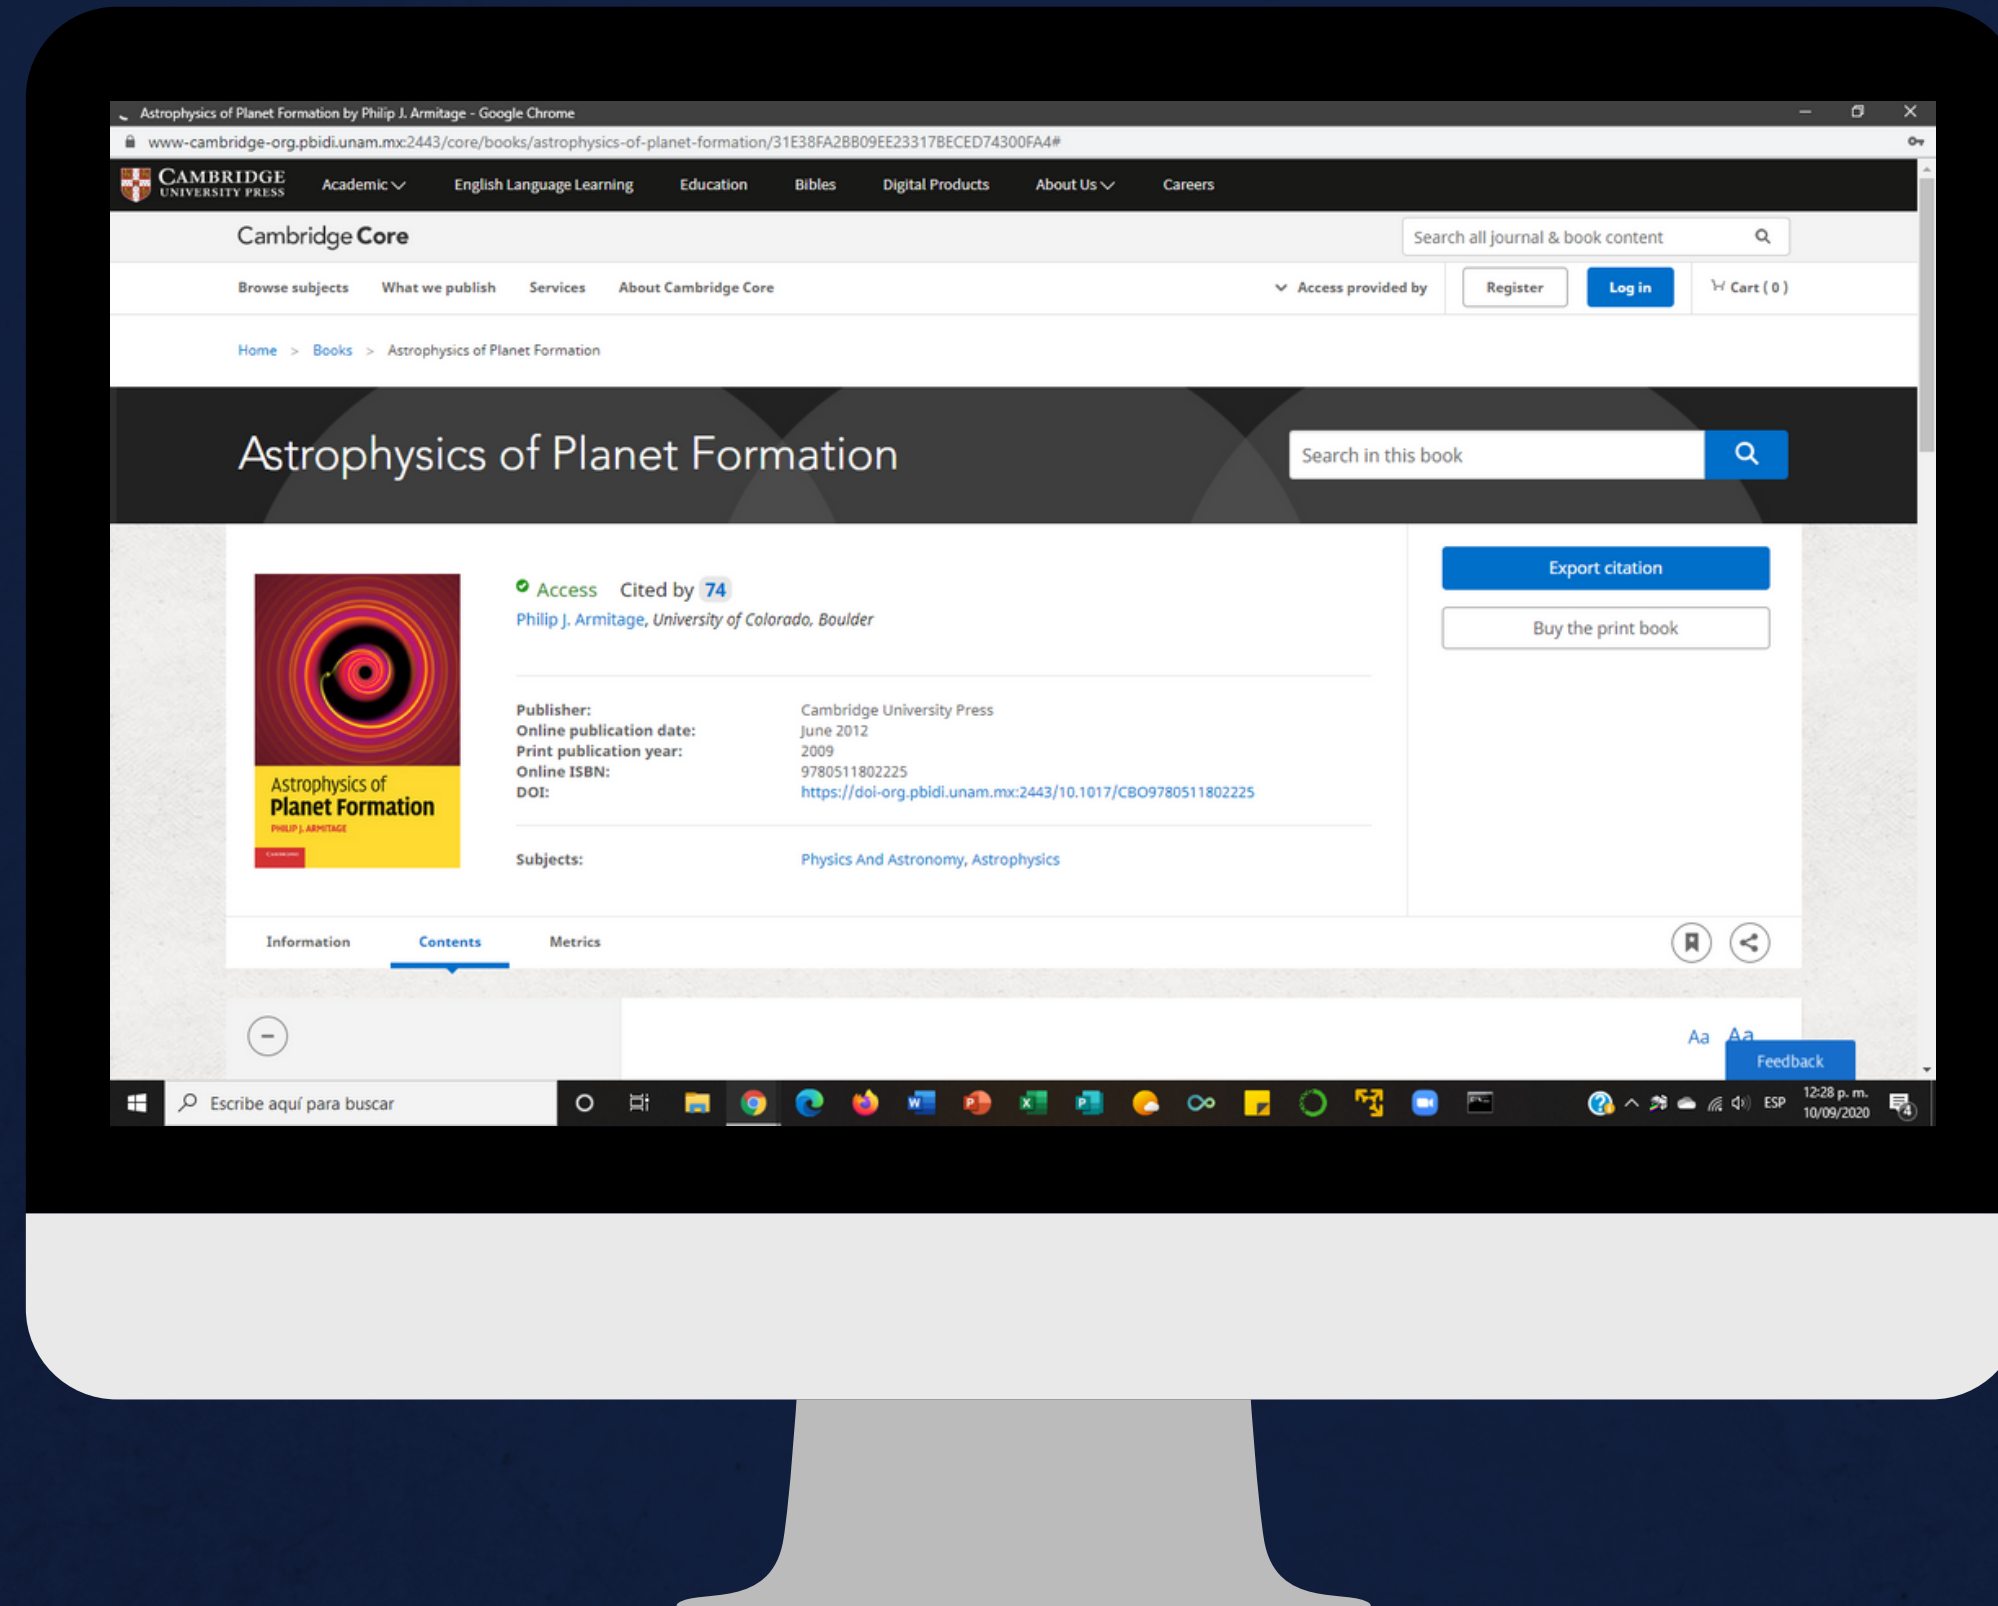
Astrophysics of Planet Formation by Philip J. Armitage - Google Chrome

www-cambridge-org.pbidi.unam.mx:2443/core/books/astrophysics-of-planet-formation/31E38FA2BB09EE23317BECED74300FA4#

CAMBRIDGE UNIVERSITY PRESS

Academic English Language Learning Education Bibles Digital Products About Us Careers

Cambridge Core

Search all journal & book content

Browse subjects What we publish Services About Cambridge Core

Access provided by Register Log in Cart ( 0 )

Home > Books > Astrophysics of Planet Formation

Astrophysics of Planet Formation

Search in this book

Access Cited by 74

Philip J. Armitage, University of Colorado, Boulder

Astrophysics of Planet Formation
PHILIP J. ARMITAGE

Publisher: Cambridge University Press
Online publication date: June 2012
Print publication year: 2009
Online ISBN: 9780511802225
DOI: https://doi-org.pbidi.unam.mx:2443/10.1017/CBO9780511802225

Subjects: Physics And Astronomy, Astrophysics

Export citation

Buy the print book

Information Contents Metrics

Aa Aa

Feedback

Escribe aquí para buscar

ESP 12:28 p. m. 10/09/2020